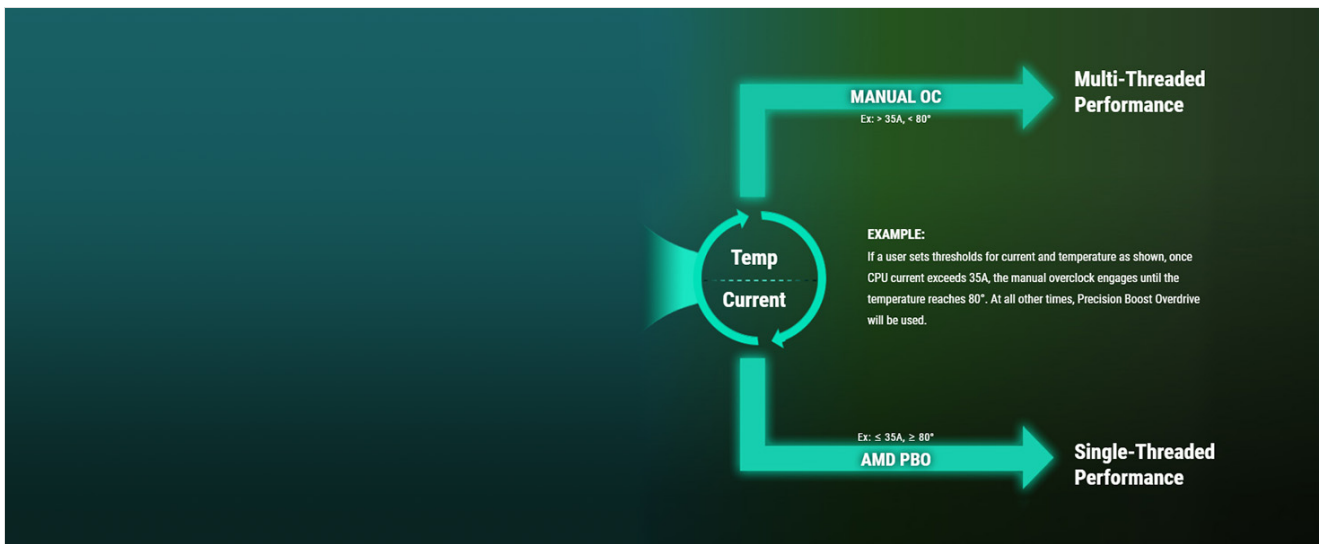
MANUAL OC
Ex: > 35A, < 80°

Multi-Threaded Performance

Temp
Current

EXAMPLE:
If a user sets thresholds for current and temperature as shown, once CPU current exceeds 35A, the manual overclock engages until the temperature reaches 80°. At all other times, Precision Boost Overdrive will be used.

Ex: ≤ 35A, ≥ 80°
AMD PBO

Single-Threaded Performance